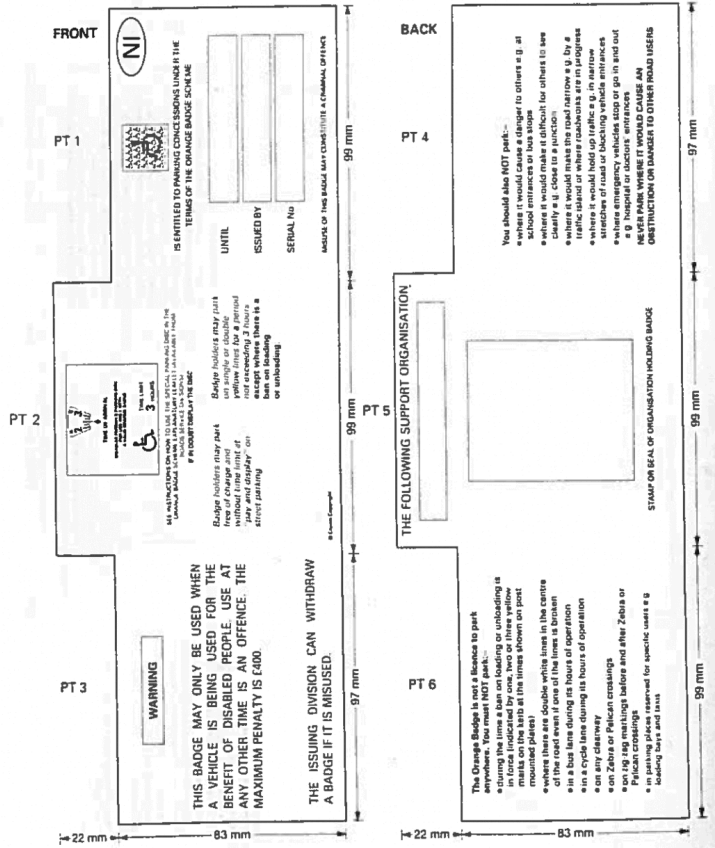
FRONT

PT 1

NI

IS ENTITLED TO PARKING CONCESSIONS UNDER THE TERMS OF THE ORANGE BADGE SCHEME

UNTIL

ISSUED BY

SERIAL No

MISUSE OF THIS BADGE MAY CONSTITUTE A CRIMINAL OFFENCE

PT 2

SEE INSTRUCTIONS ON HOW TO USE THE SPECIAL PARKING DISC IN THE ORANGE BADGE SCHEME EXPLANATORY LEAFLET AVAILABLE FROM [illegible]
IF IN DOUBT DISPLAY THE DISC

TIME OF ARRIVAL

TIME LIMIT 3 HOURS

Badge holders may park free of charge and without time limit at "pay and display" on street parking

Badge holders may park on single or double yellow lines for a period not exceeding 3 hours except where there is a ban on loading or unloading

© Crown Copyright

PT 3

WARNING

THIS BADGE MAY ONLY BE USED WHEN A VEHICLE IS BEING USED FOR THE BENEFIT OF DISABLED PEOPLE. USE AT ANY OTHER TIME IS AN OFFENCE. THE MAXIMUM PENALTY IS £400.

THE ISSUING DIVISION CAN WITHDRAW A BADGE IF IT IS MISUSED.

BACK

PT 4

You should also NOT park:-
● where it would cause a danger to others e.g. at school entrances or bus stops
● where it would make it difficult for others to see clearly e.g. close to a junction
● where it would make the road narrow e.g. by a traffic island or where roadworks are in progress
● where it would hold up traffic e.g. in narrow stretches of road or blocking vehicle entrances
● where emergency vehicles stop or go in and out e.g. hospital or doctors entrances
NEVER PARK WHERE IT WOULD CAUSE AN OBSTRUCTION OR DANGER TO OTHER ROAD USERS

PT 5

THE FOLLOWING SUPPORT ORGANISATION.

STAMP OR SEAL OF ORGANISATION HOLDING BADGE

PT 6

The Orange Badge is not a licence to park anywhere. You must NOT park:-
● during the time a ban on loading or unloading is in force (indicated by one, two or three yellow marks on the kerb at the times shown on post mounted plates)
● where there are double white lines in the centre of the road even if one of the lines is broken
● in a bus lane during its hours of operation
● in a cycle lane during its hours of operation
● on any clearway
● on Zebra or Pelican crossings
● on zig-zag markings before and after Zebra or Pelican crossings
● in parking places reserved for specific users e.g. loading bays and taxis

22 mm
83 mm
97 mm
99 mm
99 mm
97 mm
22 mm
83 mm
99 mm
99 mm
97 mm